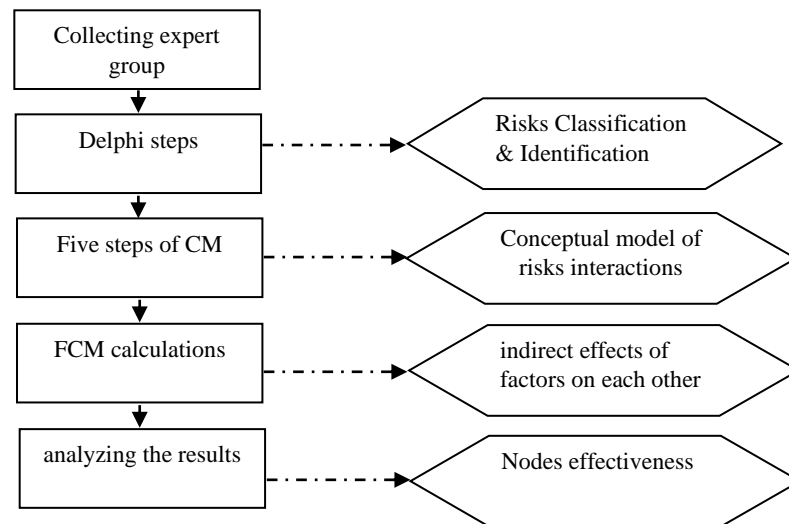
Collecting expert group

Delphi steps

Risks Classification & Identification

Five steps of CM

Conceptual model of risks interactions

FCM calculations

indirect effects of factors on each other

analyzing the results

Nodes effectiveness